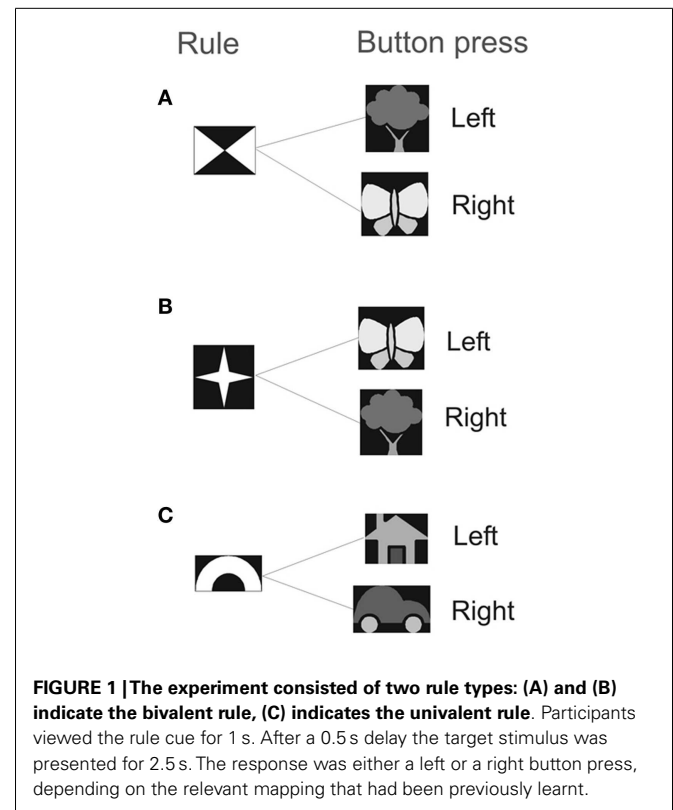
Rule

Button press

A

Left

Right

B

Left

Right

C

Left

Right

**FIGURE 1 | The experiment consisted of two rule types: (A) and (B) indicate the bivalent rule, (C) indicates the univalent rule**. Participants viewed the rule cue for 1 s. After a 0.5 s delay the target stimulus was presented for 2.5 s. The response was either a left or a right button press, depending on the relevant mapping that had been previously learnt.